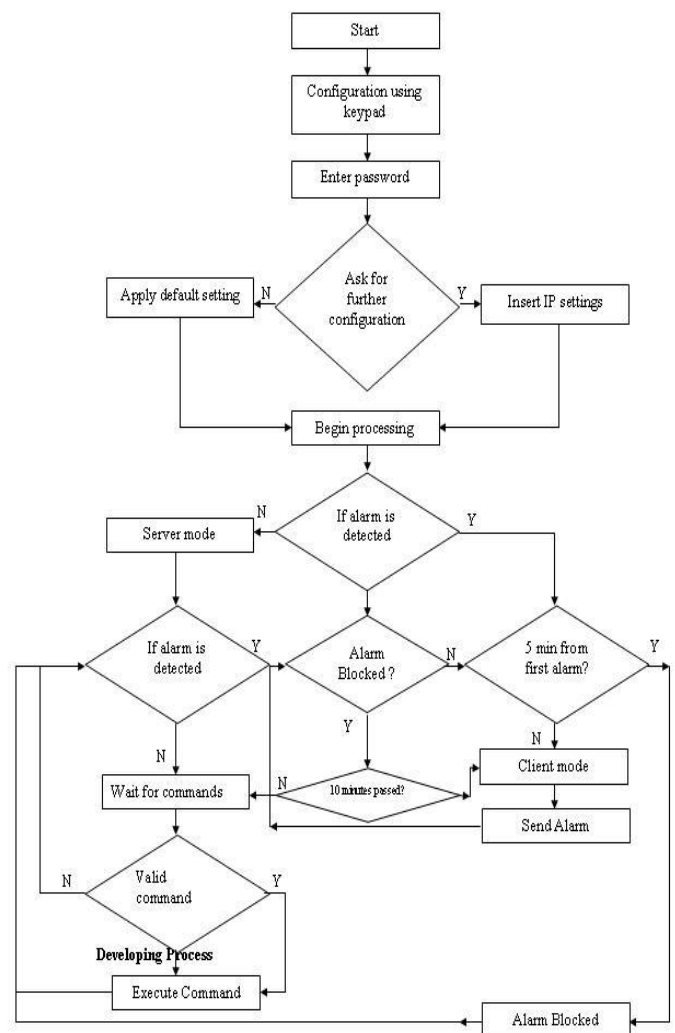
Start

Configuration using keypad

Enter password

Ask for further configuration

N

Y

Apply default setting

Insert IP settings

Begin processing

If alarm is detected

N

Y

Server mode

If alarm is detected

Y

Alarm Blocked ?

N

5 min from first alarm?

Y

N

Y

N

Client mode

Wait for commands

N

10 minutes passed?

Send Alarm

Valid command

N

Y

Developing Process

Execute Command

Alarm Blocked